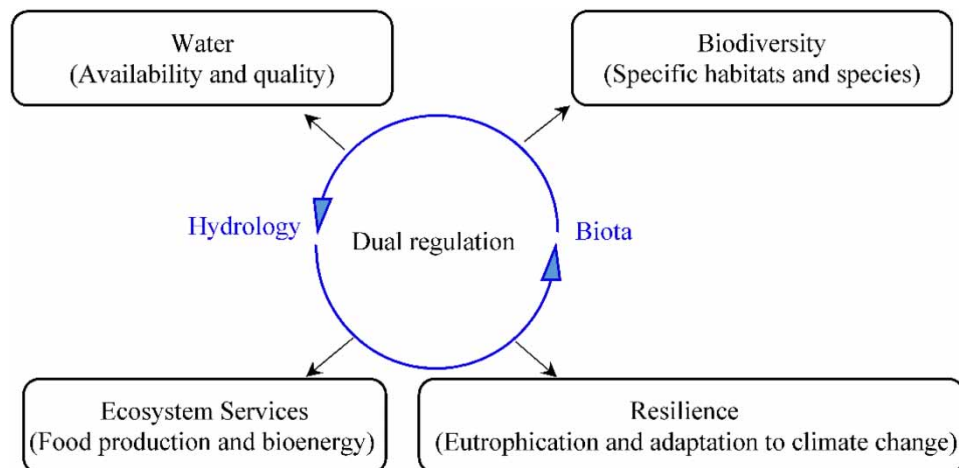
Water
(Availability and quality)

Biodiversity
(Specific habitats and species)

Hydrology

Dual regulation

Biota

Ecosystem Services
(Food production and bioenergy)

Resilience
(Eutrophication and adaptation to climate change)